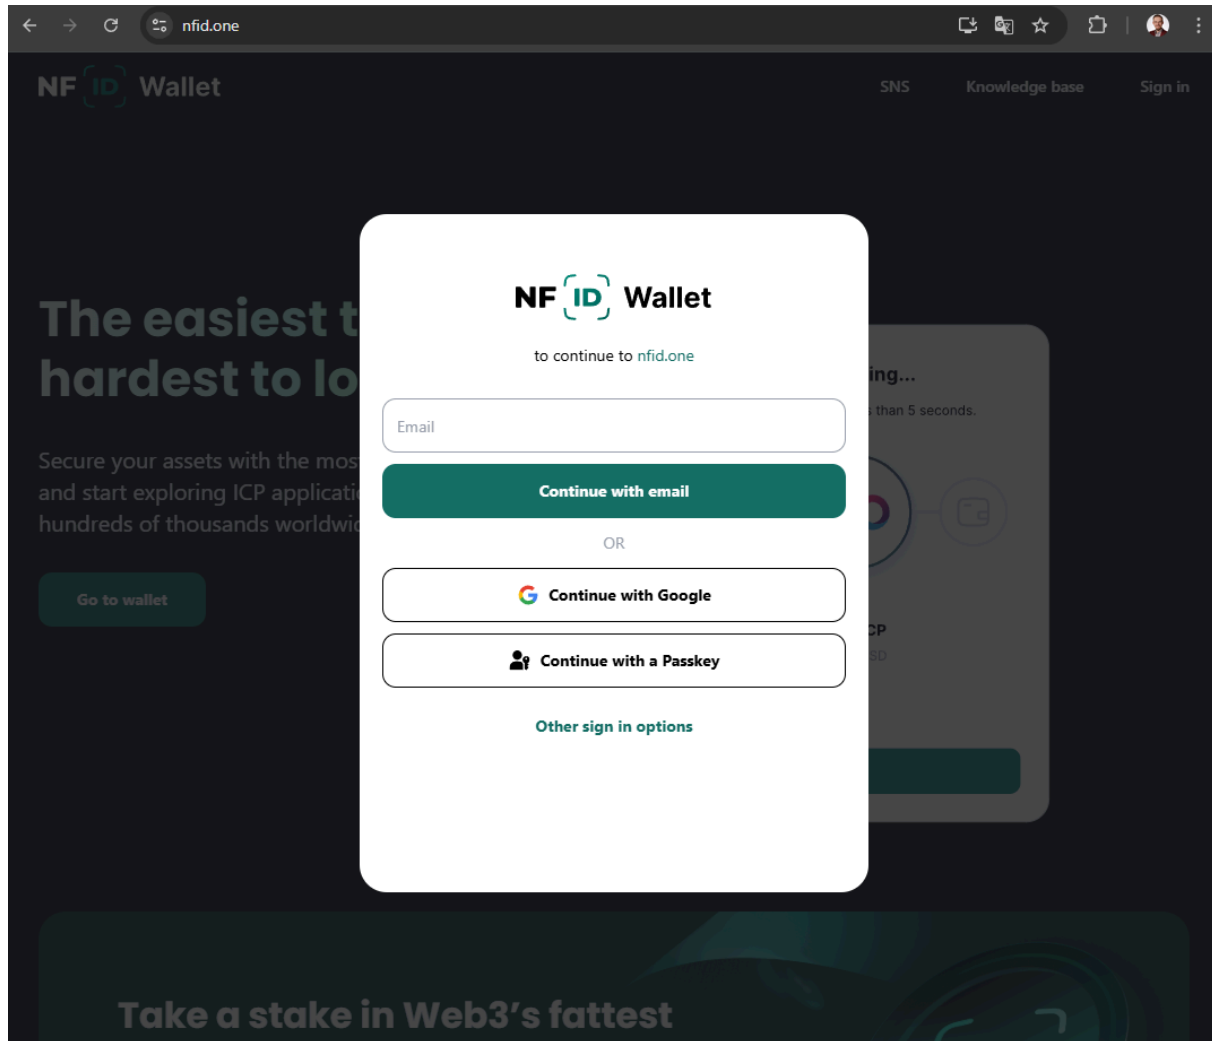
nfid.one

NF ID Wallet

SNS Knowledge base Sign in

The easiest t
hardest to lo

Secure your assets with the mos
and start exploring ICP applicati
hundreds of thousands worldwi

Go to wallet

ing...
than 5 seconds.

CP
SD

NF ID Wallet

to continue to nfid.one

Email

Continue with email

OR

Continue with Google

Continue with a Passkey

Other sign in options

Take a stake in Web3's fattest